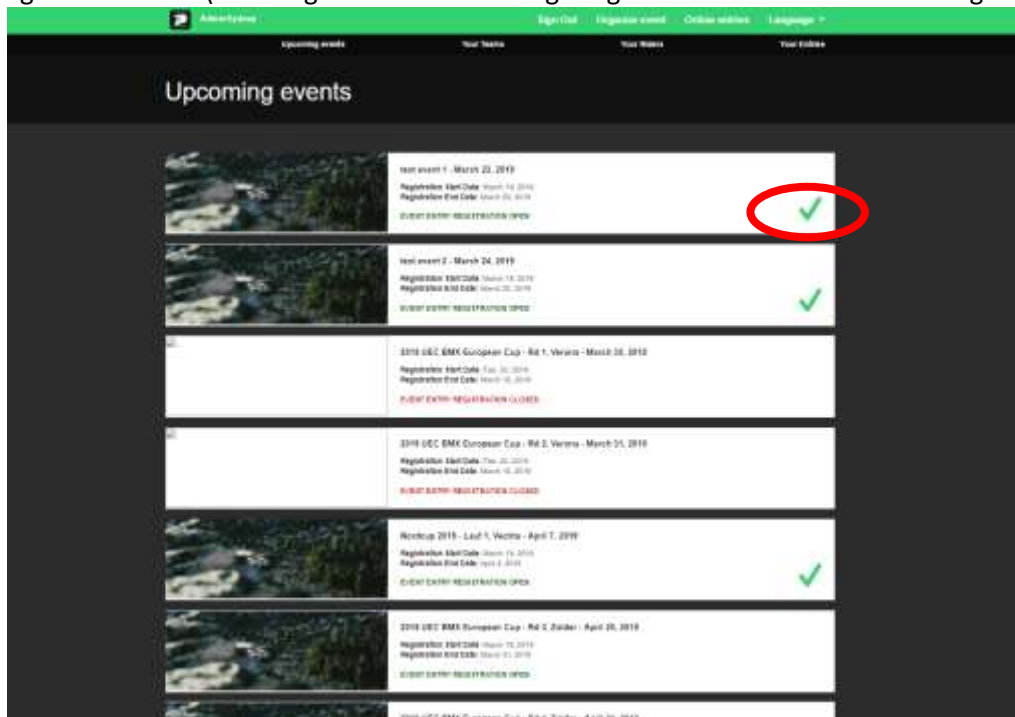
AdvanSystems    Sign Out    Organise event    Online entries    Language

Upcoming events    Your Teams    Your Riders    Your Entries

Upcoming events

test event 1 - March 23, 2019
Registration Start Date: March 18, 2019
Registration End Date: March 20, 2019
EVENT ENTRY REGISTRATION OPEN

test event 2 - March 24, 2019
Registration Start Date: March 18, 2019
Registration End Date: March 20, 2019
EVENT ENTRY REGISTRATION OPEN

2019 UEC BMX European Cup - Rd 1, Verona - March 30, 2019
Registration Start Date: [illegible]
Registration End Date: March 18, 2019
EVENT ENTRY REGISTRATION CLOSED

2019 UEC BMX European Cup - Rd 2, Verona - March 31, 2019
Registration Start Date: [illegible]
Registration End Date: March 18, 2019
EVENT ENTRY REGISTRATION CLOSED

Nordcup 2019 - Lauf 1, Vechta - April 7, 2019
Registration Start Date: March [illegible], 2019
Registration End Date: April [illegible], 2019
EVENT ENTRY REGISTRATION OPEN

2019 UEC BMX European Cup - Rd 3, Zolder - April 20, 2019
Registration Start Date: March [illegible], 2019
Registration End Date: March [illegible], 2019
EVENT ENTRY REGISTRATION OPEN